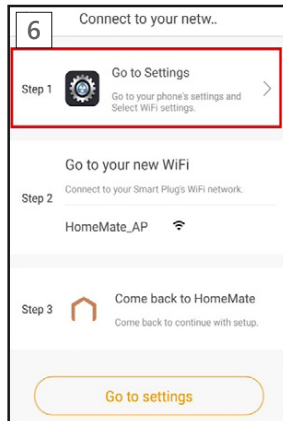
6

Connect to your netw..

Step 1

Go to Settings

Go to your phone's settings and Select WiFi settings.

Step 2

Go to your new WiFi

Connect to your Smart Plug's WiFi network.

HomeMate_AP

Step 3

Come back to HomeMate

Come back to continue with setup.

Go to settings